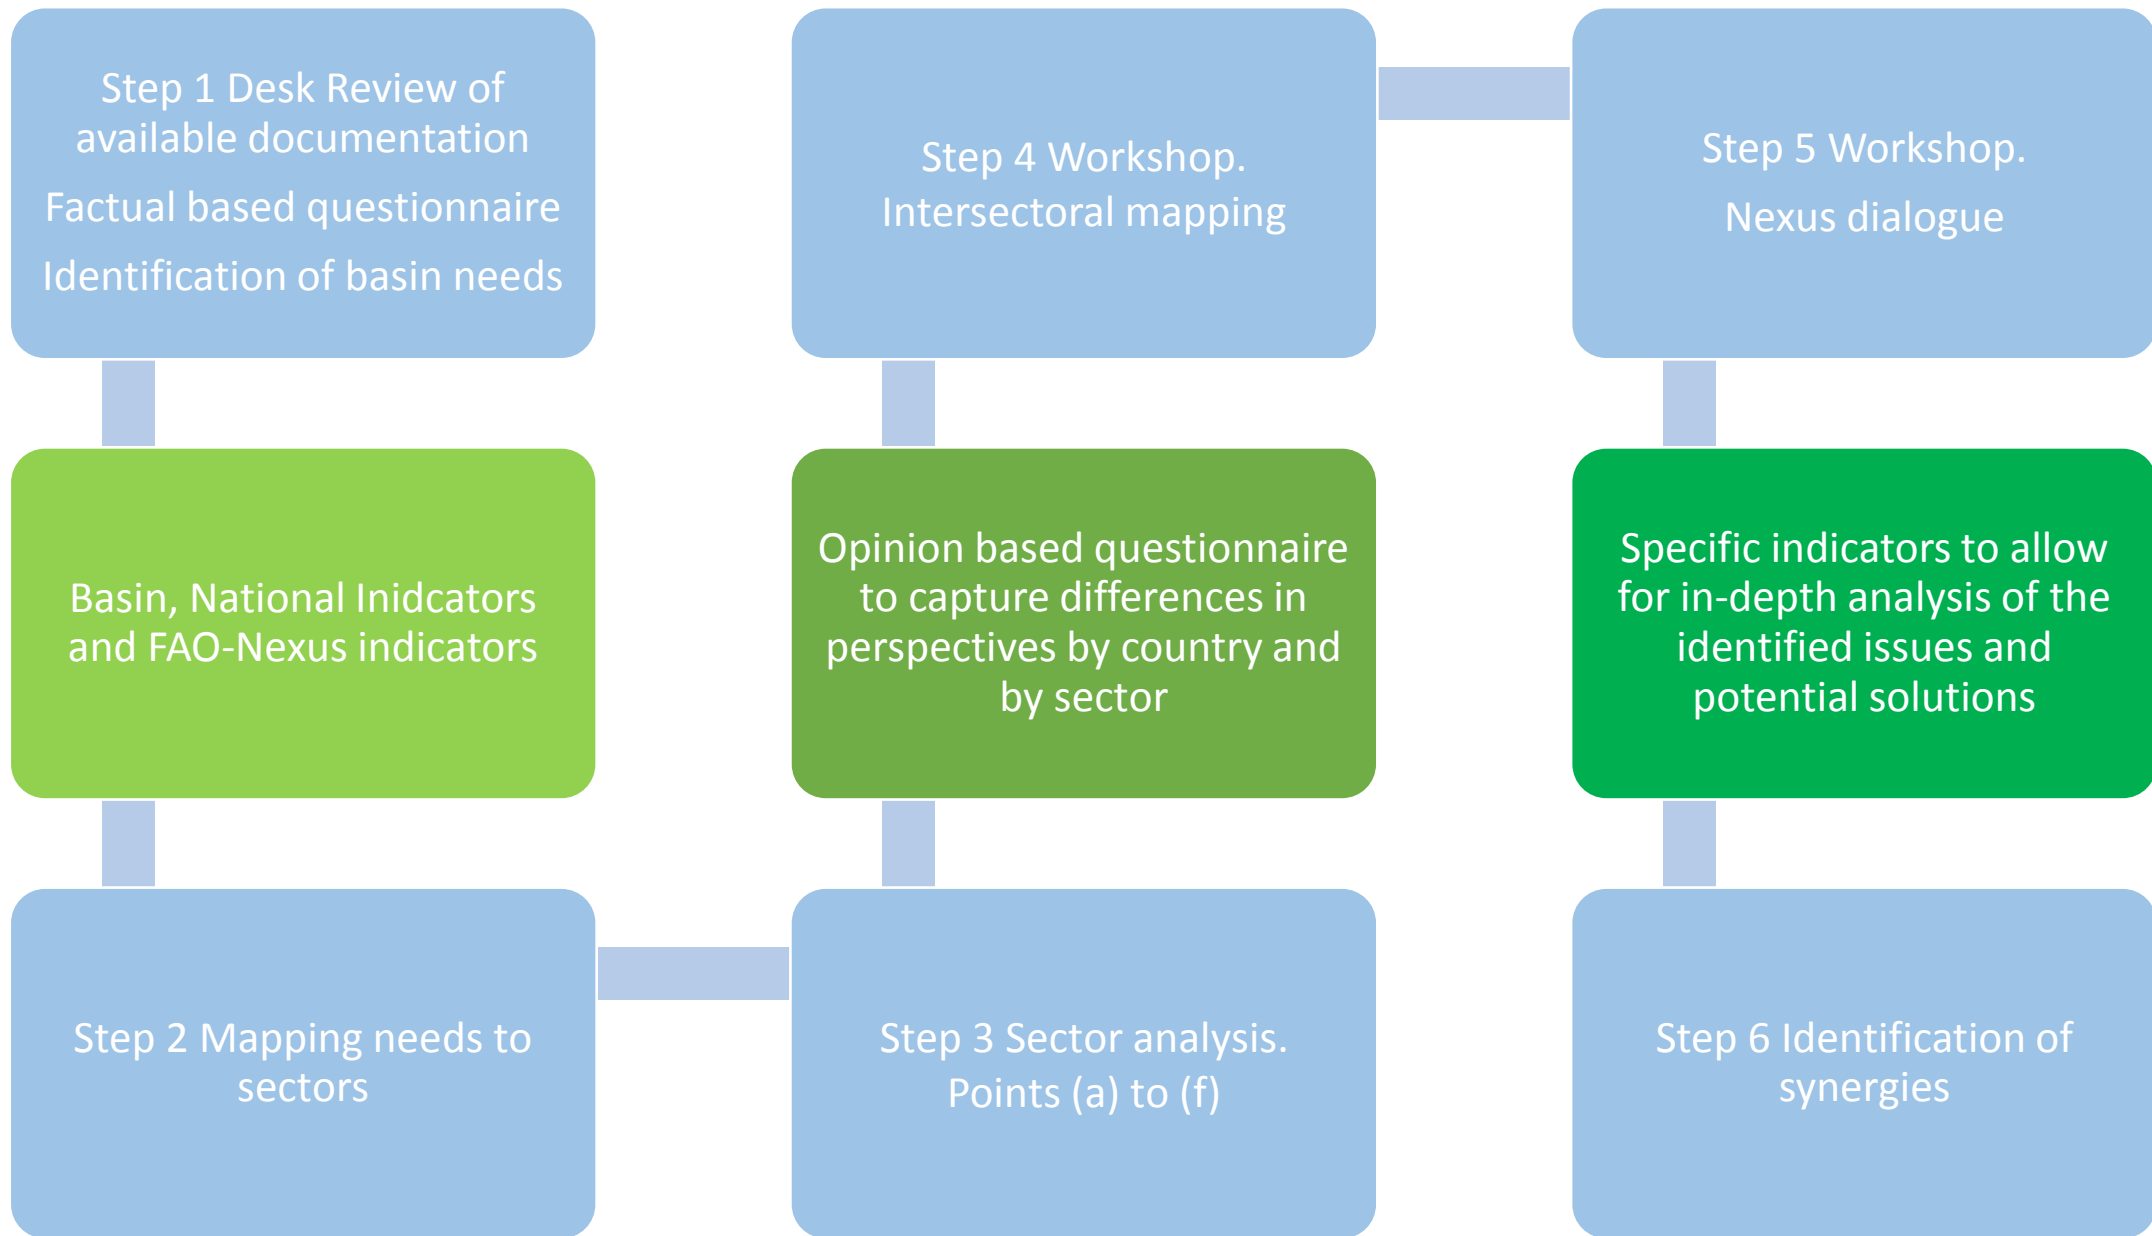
Step 1 Desk Review of available documentation

Factual based questionnaire

Identification of basin needs

Basin, National Inidcators and FAO-Nexus indicators

Step 2 Mapping needs to sectors

Step 3 Sector analysis. Points (a) to (f)

Opinion based questionnaire to capture differences in perspectives by country and by sector

Step 4 Workshop. Intersectoral mapping

Step 5 Workshop.

Nexus dialogue

Specific indicators to allow for in-depth analysis of the identified issues and potential solutions

Step 6 Identification of synergies